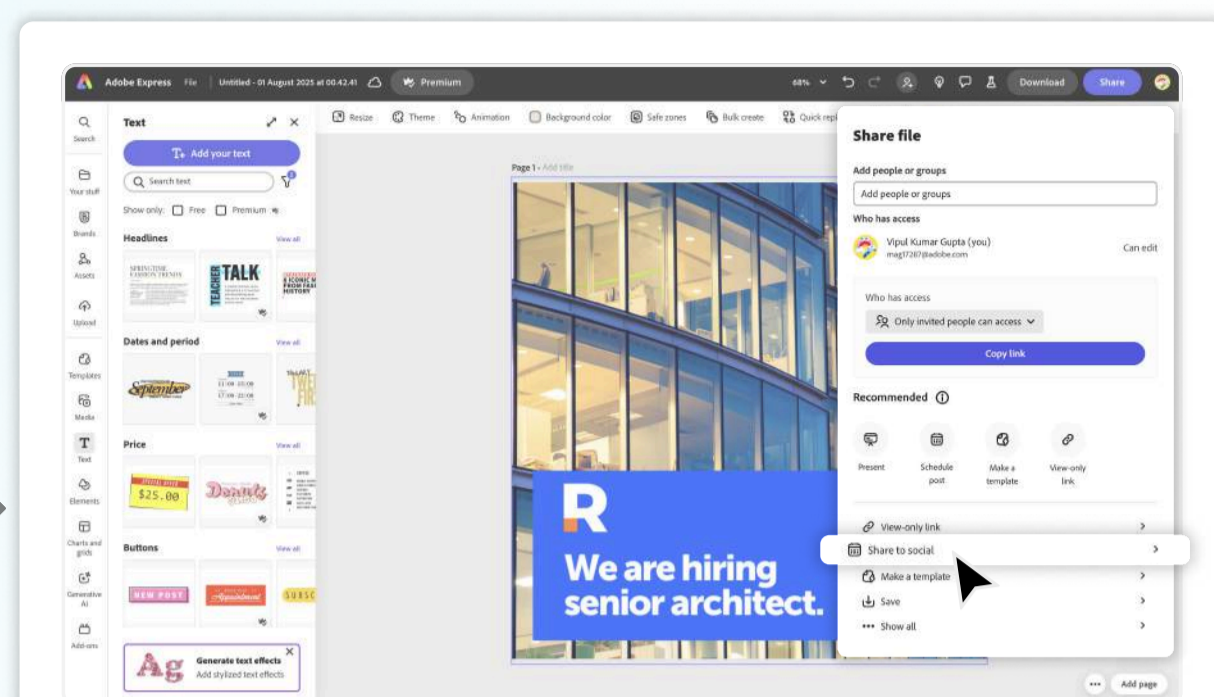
Adobe Express File | Untitled - 01 August 2025 at 00.42.41 Premium 68% Download Share

Search
Your stuff
Brands
Assets
Upload
Templates
Media
Text
Elements
Charts and grids
Generative AI
Add-ons

Text

Add your text

Search text

Show only: Free Premium

Headlines View all

TALK

Dates and period View all

September

Price View all

$25.00

Donuts

Buttons View all

NEW POST

Generate text effects
Add stylized text effects

Resize Theme Animation Background color Safe zones Bulk create Quick repl

Page 1 - Add title

We are hiring senior architect.

Share file

Add people or groups

Add people or groups

Who has access

Vipul Kumar Gupta (you)
mag17287@adobe.com
Can edit

Who has access

Only invited people can access

Copy link

Recommended

Present
Schedule post
Make a template
View-only link

View-only link
Share to social
Make a template
Save
Show all

Add page